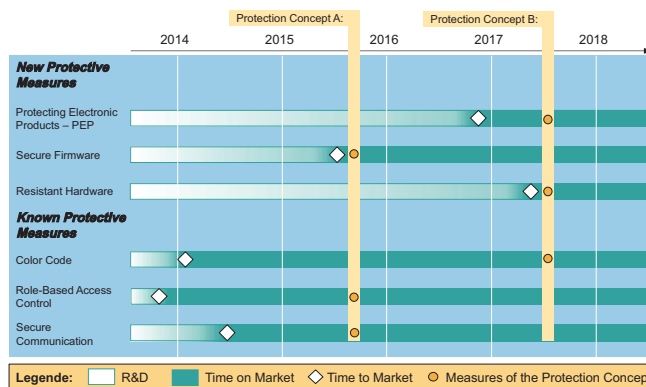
Protection Concept A:

Protection Concept B:

2014

2015

2016

2017

2018

New Protective Measures

Protecting Electronic Products – PEP

Secure Firmware

Resistant Hardware

Known Protective Measures

Color Code

Role-Based Access Control

Secure Communication

Legende: R&D Time on Market Time to Market Measures of the Protection Concep